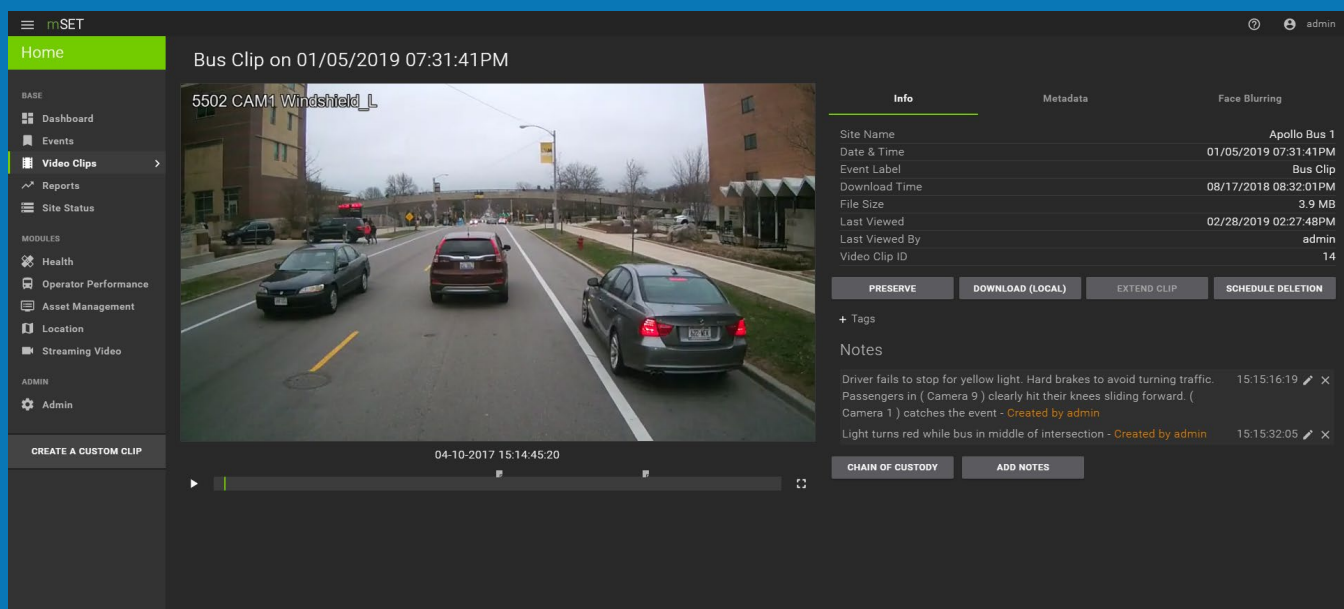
mSET

admin

Home

BASE

Dashboard

Events

Video Clips

Reports

Site Status

MODULES

Health

Operator Performance

Asset Management

Location

Streaming Video

ADMIN

Admin

CREATE A CUSTOM CLIP

Bus Clip on 01/05/2019 07:31:41PM

5502 CAM1 Windshield_L

04-10-2017 15:14:45:20

Info

Metadata

Face Blurring

| Site Name | Apollo Bus 1 |
|---|---|
| Date & Time | 01/05/2019 07:31:41PM |
| Event Label | Bus Clip |
| Download Time | 08/17/2018 08:32:01PM |
| File Size | 3.9 MB |
| Last Viewed | 02/28/2019 02:27:48PM |
| Last Viewed By | admin |
| Video Clip ID | 14 |

PRESERVE

DOWNLOAD (LOCAL)

EXTEND CLIP

SCHEDULE DELETION

+ Tags

Notes

Driver fails to stop for yellow light. Hard brakes to avoid turning traffic. Passengers in ( Camera 9 ) clearly hit their knees sliding forward. ( Camera 1 ) catches the event - Created by admin 15:15:16:19

Light turns red while bus in middle of intersection - Created by admin 15:15:32:05

CHAIN OF CUSTODY

ADD NOTES